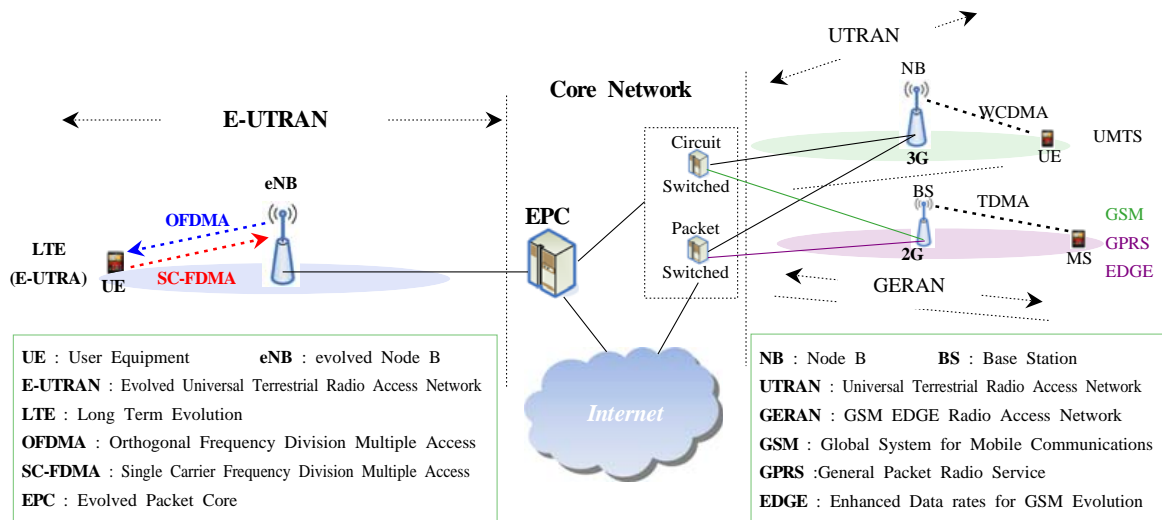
E-UTRAN

Core Network

UTRAN

NB

WCDMA

UMTS

UE

3G

eNB

OFDMA

LTE

(E-UTRA)

UE

SC-FDMA

EPC

Circuit

Switched

Packet

Switched

BS

TDMA

GSM

GPRS

EDGE

2G

MS

GERAN

Internet

UE : User Equipment eNB : evolved Node B
E-UTRAN : Evolved Universal Terrestrial Radio Access Network
LTE : Long Term Evolution
OFDMA : Orthogonal Frequency Division Multiple Access
SC-FDMA : Single Carrier Frequency Division Multiple Access
EPC : Evolved Packet Core

NB : Node B BS : Base Station
UTRAN : Universal Terrestrial Radio Access Network
GERAN : GSM EDGE Radio Access Network
GSM : Global System for Mobile Communications
GPRS :General Packet Radio Service
EDGE : Enhanced Data rates for GSM Evolution